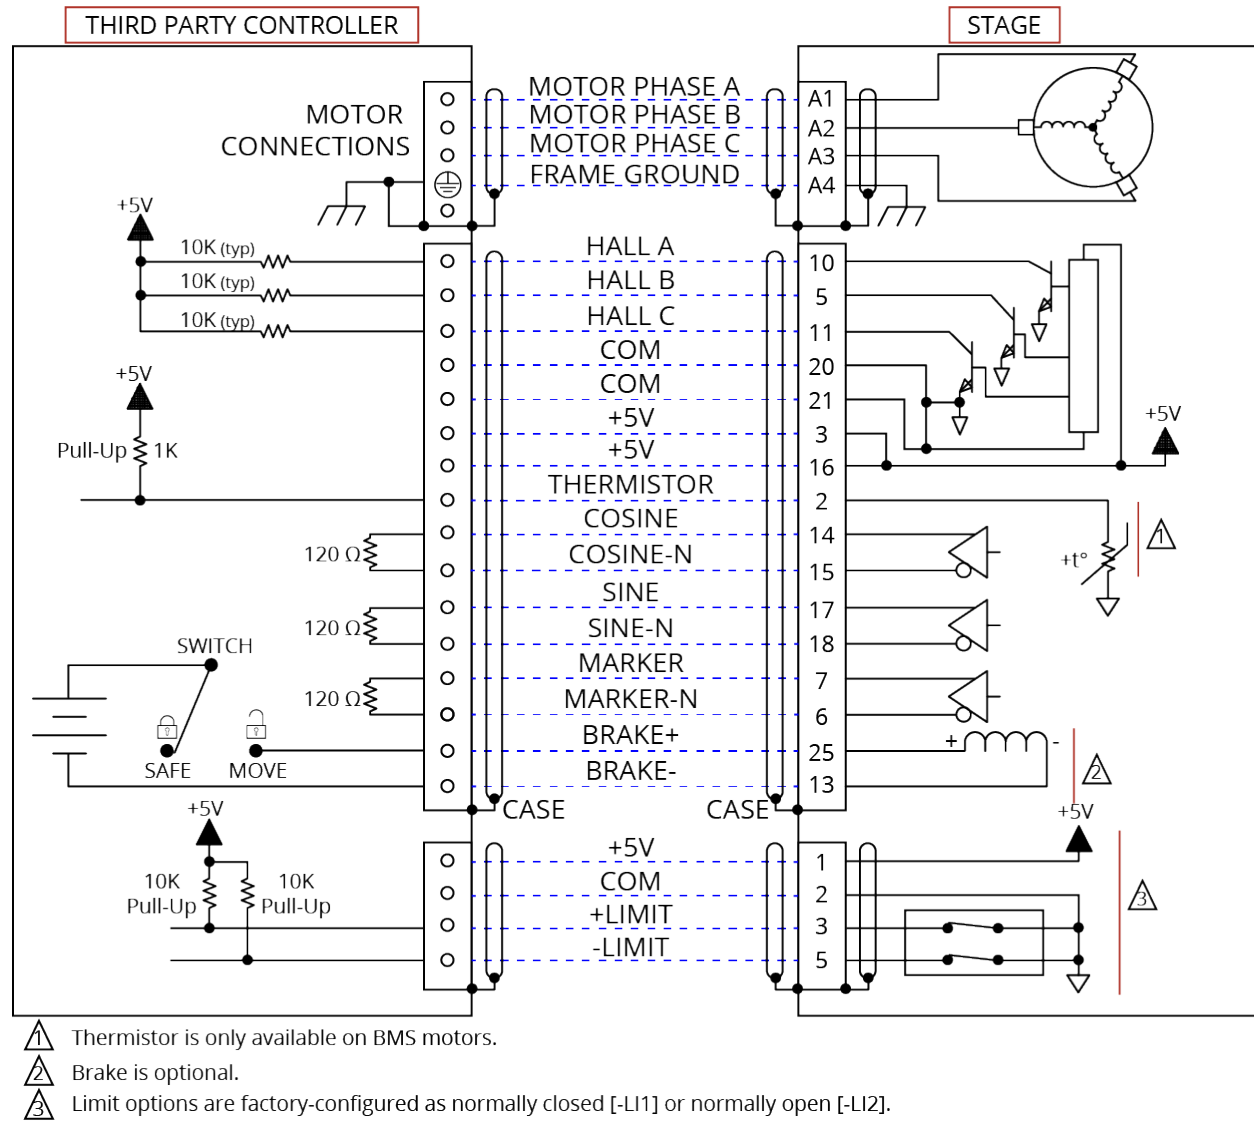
THIRD PARTY CONTROLLER

STAGE

MOTOR CONNECTIONS

MOTOR PHASE A
MOTOR PHASE B
MOTOR PHASE C
FRAME GROUND

A1
A2
A3
A4

+5V

10K (typ)
10K (typ)
10K (typ)

HALL A
HALL B
HALL C
COM
COM
+5V
+5V
THERMISTOR
COSINE
COSINE-N
SINE
SINE-N
MARKER
MARKER-N
BRAKE+
BRAKE-

10
5
11
20
21
3
16
2
14
15
17
18
7
6
25
13

+5V

Pull-Up 1K

+5V

+t°

1

120 Ω
120 Ω
120 Ω

SWITCH

SAFE
MOVE

+
-

2

CASE
CASE

+5V
+5V

10K Pull-Up
10K Pull-Up

+5V
COM
+LIMIT
-LIMIT

1
2
3
5

3

1 Thermistor is only available on BMS motors.
2 Brake is optional.
3 Limit options are factory-configured as normally closed [-LI1] or normally open [-LI2].